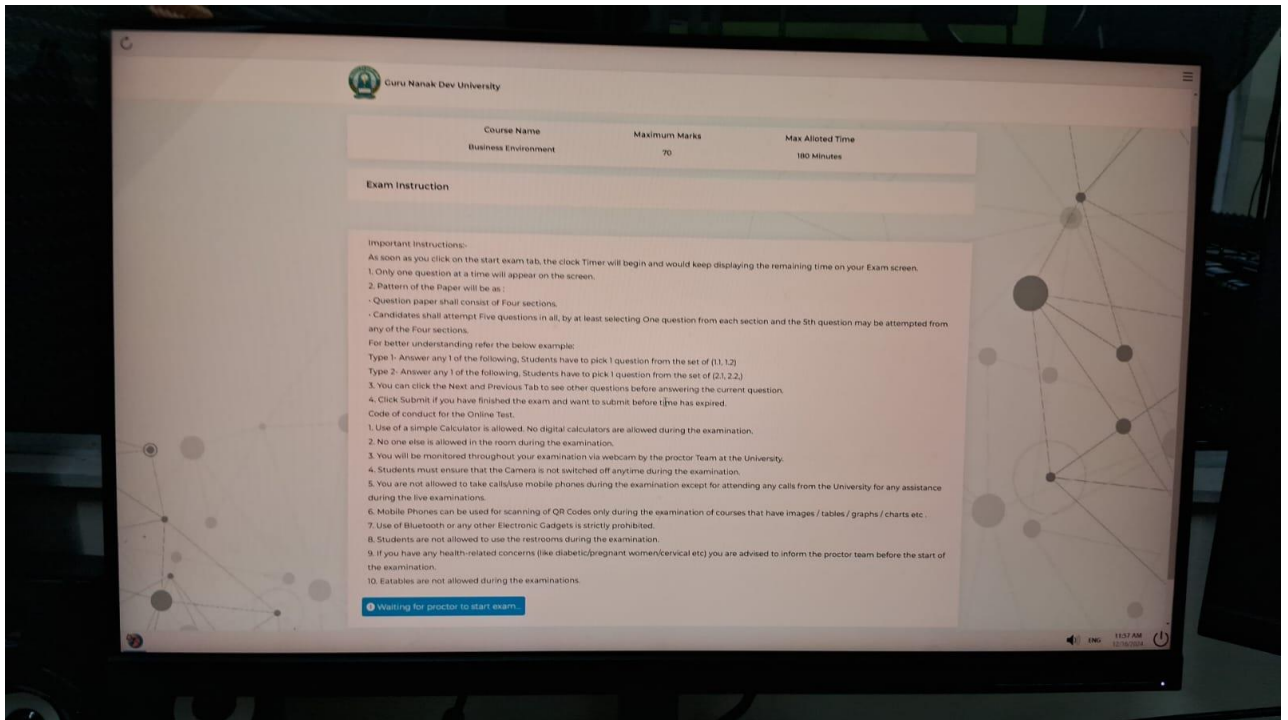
Guru Nanak Dev University

| Course Name | Maximum Marks | Max Alloted Time |
|---|---|---|
| Business Environment | 70 | 180 Minutes |

Exam Instruction

Important Instructions:-
As soon as you click on the start exam tab, the clock Timer will begin and would keep displaying the remaining time on your Exam screen.
1. Only one question at a time will appear on the screen.
2. Pattern of the Paper will be as :
- Question paper shall consist of Four sections.
- Candidates shall attempt Five questions in all, by at least selecting One question from each section and the 5th question may be attempted from any of the Four sections.
For better understanding refer the below example:
Type 1- Answer any 1 of the following, Students have to pick 1 question from the set of (1.1, 1.2)
Type 2- Answer any 1 of the following, Students have to pick 1 question from the set of (2.1, 2.2.)
3. You can click the Next and Previous Tab to see other questions before answering the current question.
4. Click Submit if you have finished the exam and want to submit before time has expired.
Code of conduct for the Online Test.
1. Use of a simple Calculator is allowed. No digital calculators are allowed during the examination.
2. No one else is allowed in the room during the examination.
3. You will be monitored throughout your examination via webcam by the proctor Team at the University.
4. Students must ensure that the Camera is not switched off anytime during the examination.
5. You are not allowed to take calls/use mobile phones during the examination except for attending any calls from the University for any assistance during the live examinations.
6. Mobile Phones can be used for scanning of QR Codes only during the examination of courses that have images / tables / graphs / charts etc .
7. Use of Bluetooth or any other Electronic Gadgets is strictly prohibited.
8. Students are not allowed to use the restrooms during the examination.
9. If you have any health-related concerns (like diabetic/pregnant women/cervical etc) you are advised to inform the proctor team before the start of the examination.
10. Eatables are not allowed during the examinations.

Waiting for proctor to start exam...

ENG 11:57 AM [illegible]